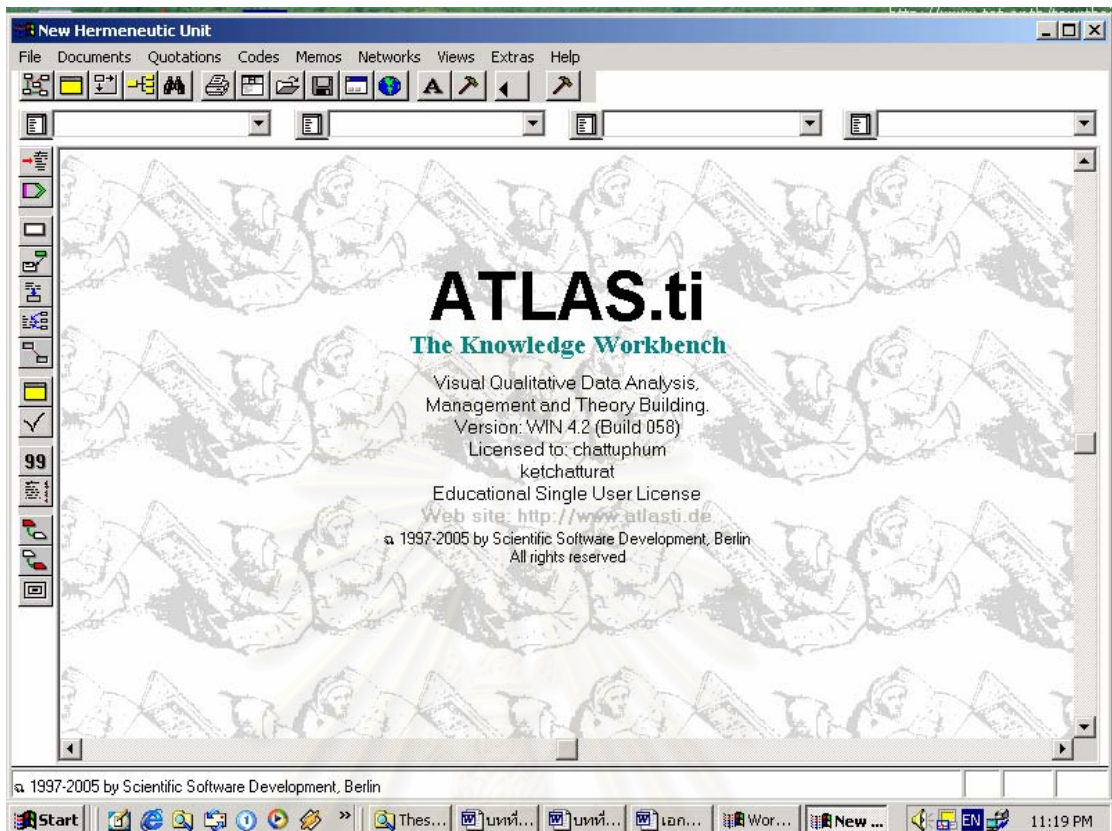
New Hermeneutic Unit

File Documents Quotations Codes Memos Networks Views Extras Help

99

ATLAS.ti
The Knowledge Workbench
Visual Qualitative Data Analysis, Management and Theory Building.
Version: WIN 4.2 (Build 058)
Licensed to: chattuphum ketchatturat
Educational Single User License
Web site: http://www.atlasti.de
 a 1997-2005 by Scientific Software Development, Berlin
All rights reserved

a 1997-2005 by Scientific Software Development, Berlin

Start | Thes... | บทที่... | บทที่... | เอก... | Wor... | New ... | EN | 11:19 PM